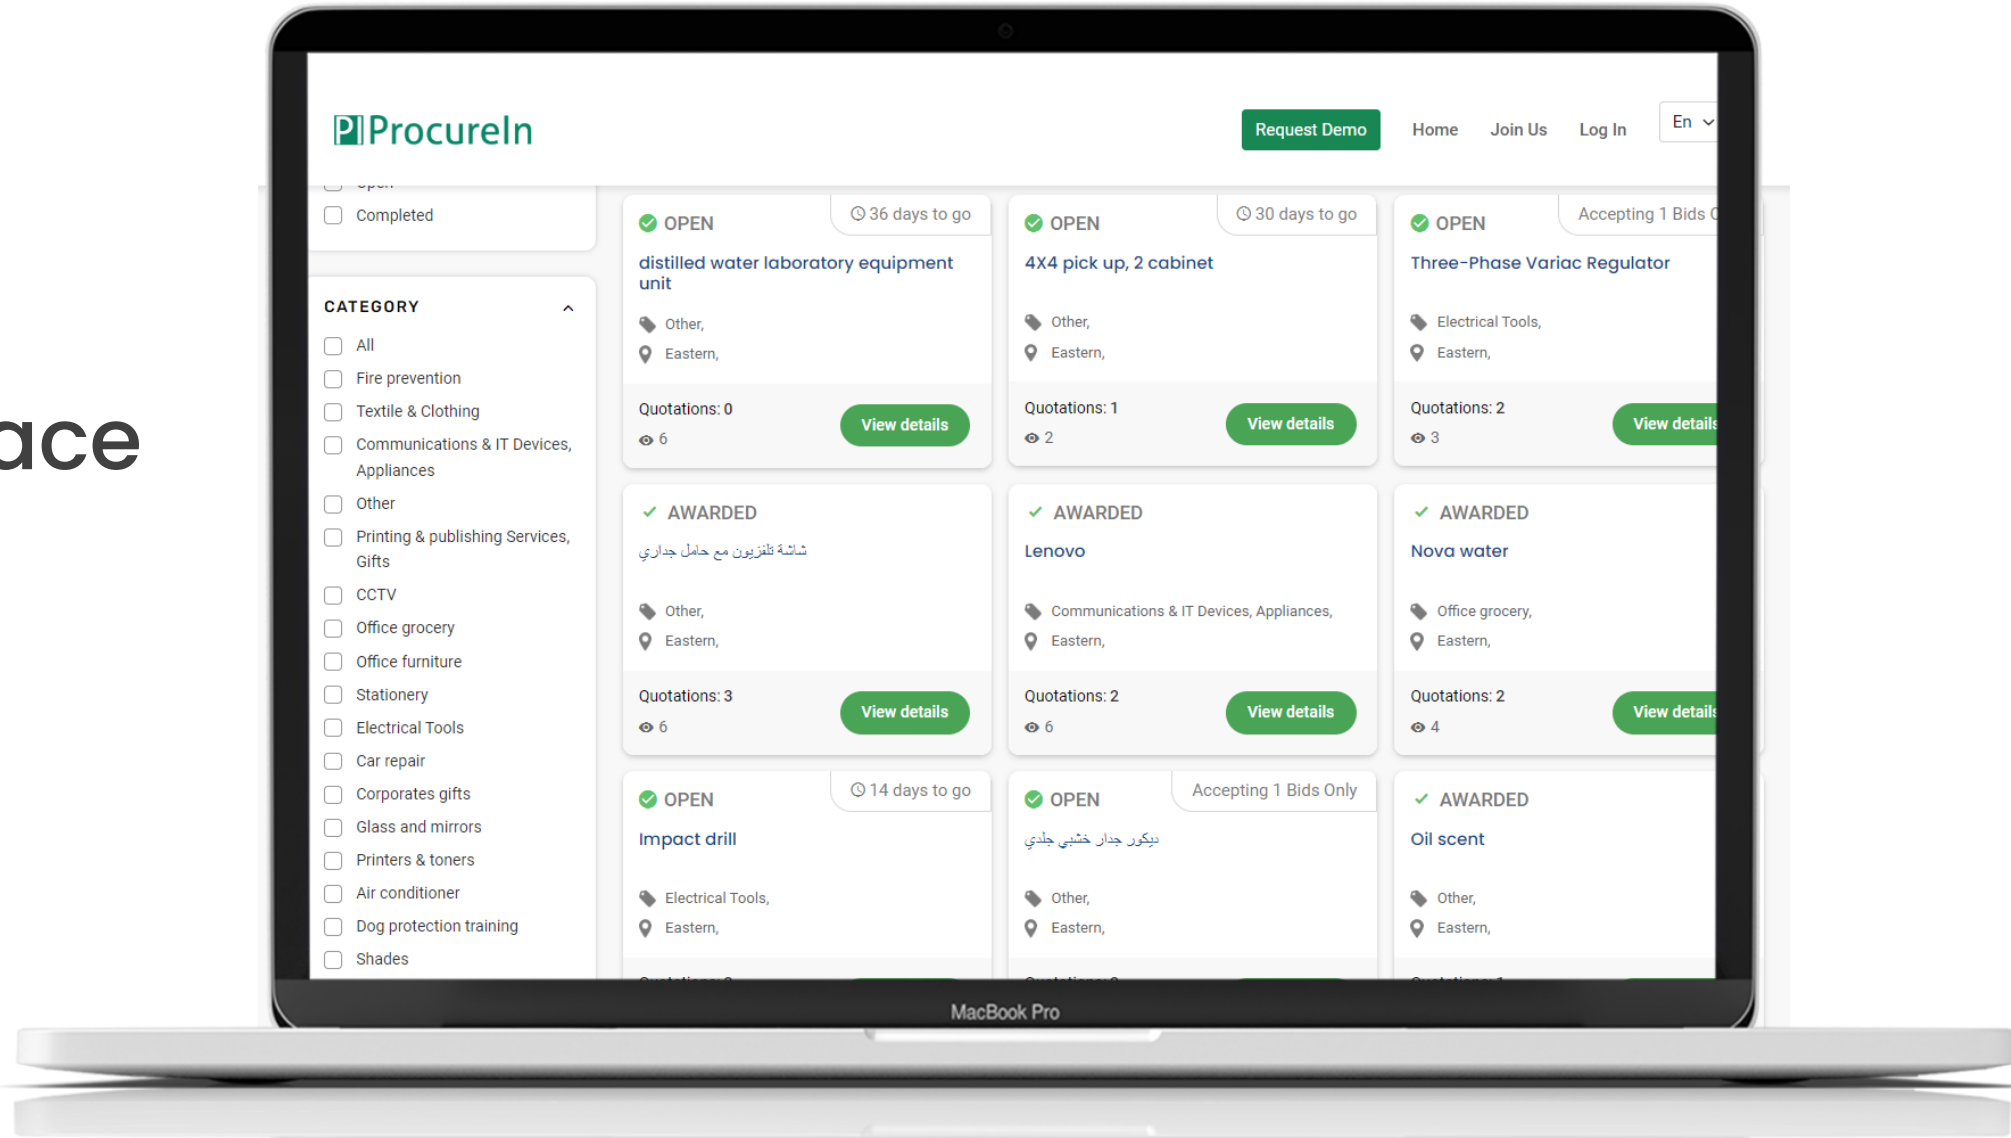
ace

P ProcureIn

Request Demo Home Join Us Log In En

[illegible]
Completed

CATEGORY
All
Fire prevention
Textile & Clothing
Communications & IT Devices, Appliances
Other
Printing & publishing Services, Gifts
CCTV
Office grocery
Office furniture
Stationery
Electrical Tools
Car repair
Corporates gifts
Glass and mirrors
Printers & toners
Air conditioner
Dog protection training
Shades

OPEN
36 days to go
distilled water laboratory equipment unit
Other,
Eastern,
Quotations: 0
6
View details

OPEN
30 days to go
4X4 pick up, 2 cabinet
Other,
Eastern,
Quotations: 1
2
View details

OPEN
Accepting 1 Bids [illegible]
Three-Phase Variac Regulator
Electrical Tools,
Eastern,
Quotations: 2
3
View details

AWARDED
شاشة تلفزيون مع حامل جداري
Other,
Eastern,
Quotations: 3
6
View details

AWARDED
Lenovo
Communications & IT Devices, Appliances,
Eastern,
Quotations: 2
6
View details

AWARDED
Nova water
Office grocery,
Eastern,
Quotations: 2
4
View details

OPEN
14 days to go
Impact drill
Electrical Tools,
Eastern,

OPEN
Accepting 1 Bids Only
ديكور جدار خشبي جلدي
Other,
Eastern,

AWARDED
Oil scent
Other,
Eastern,

MacBook Pro